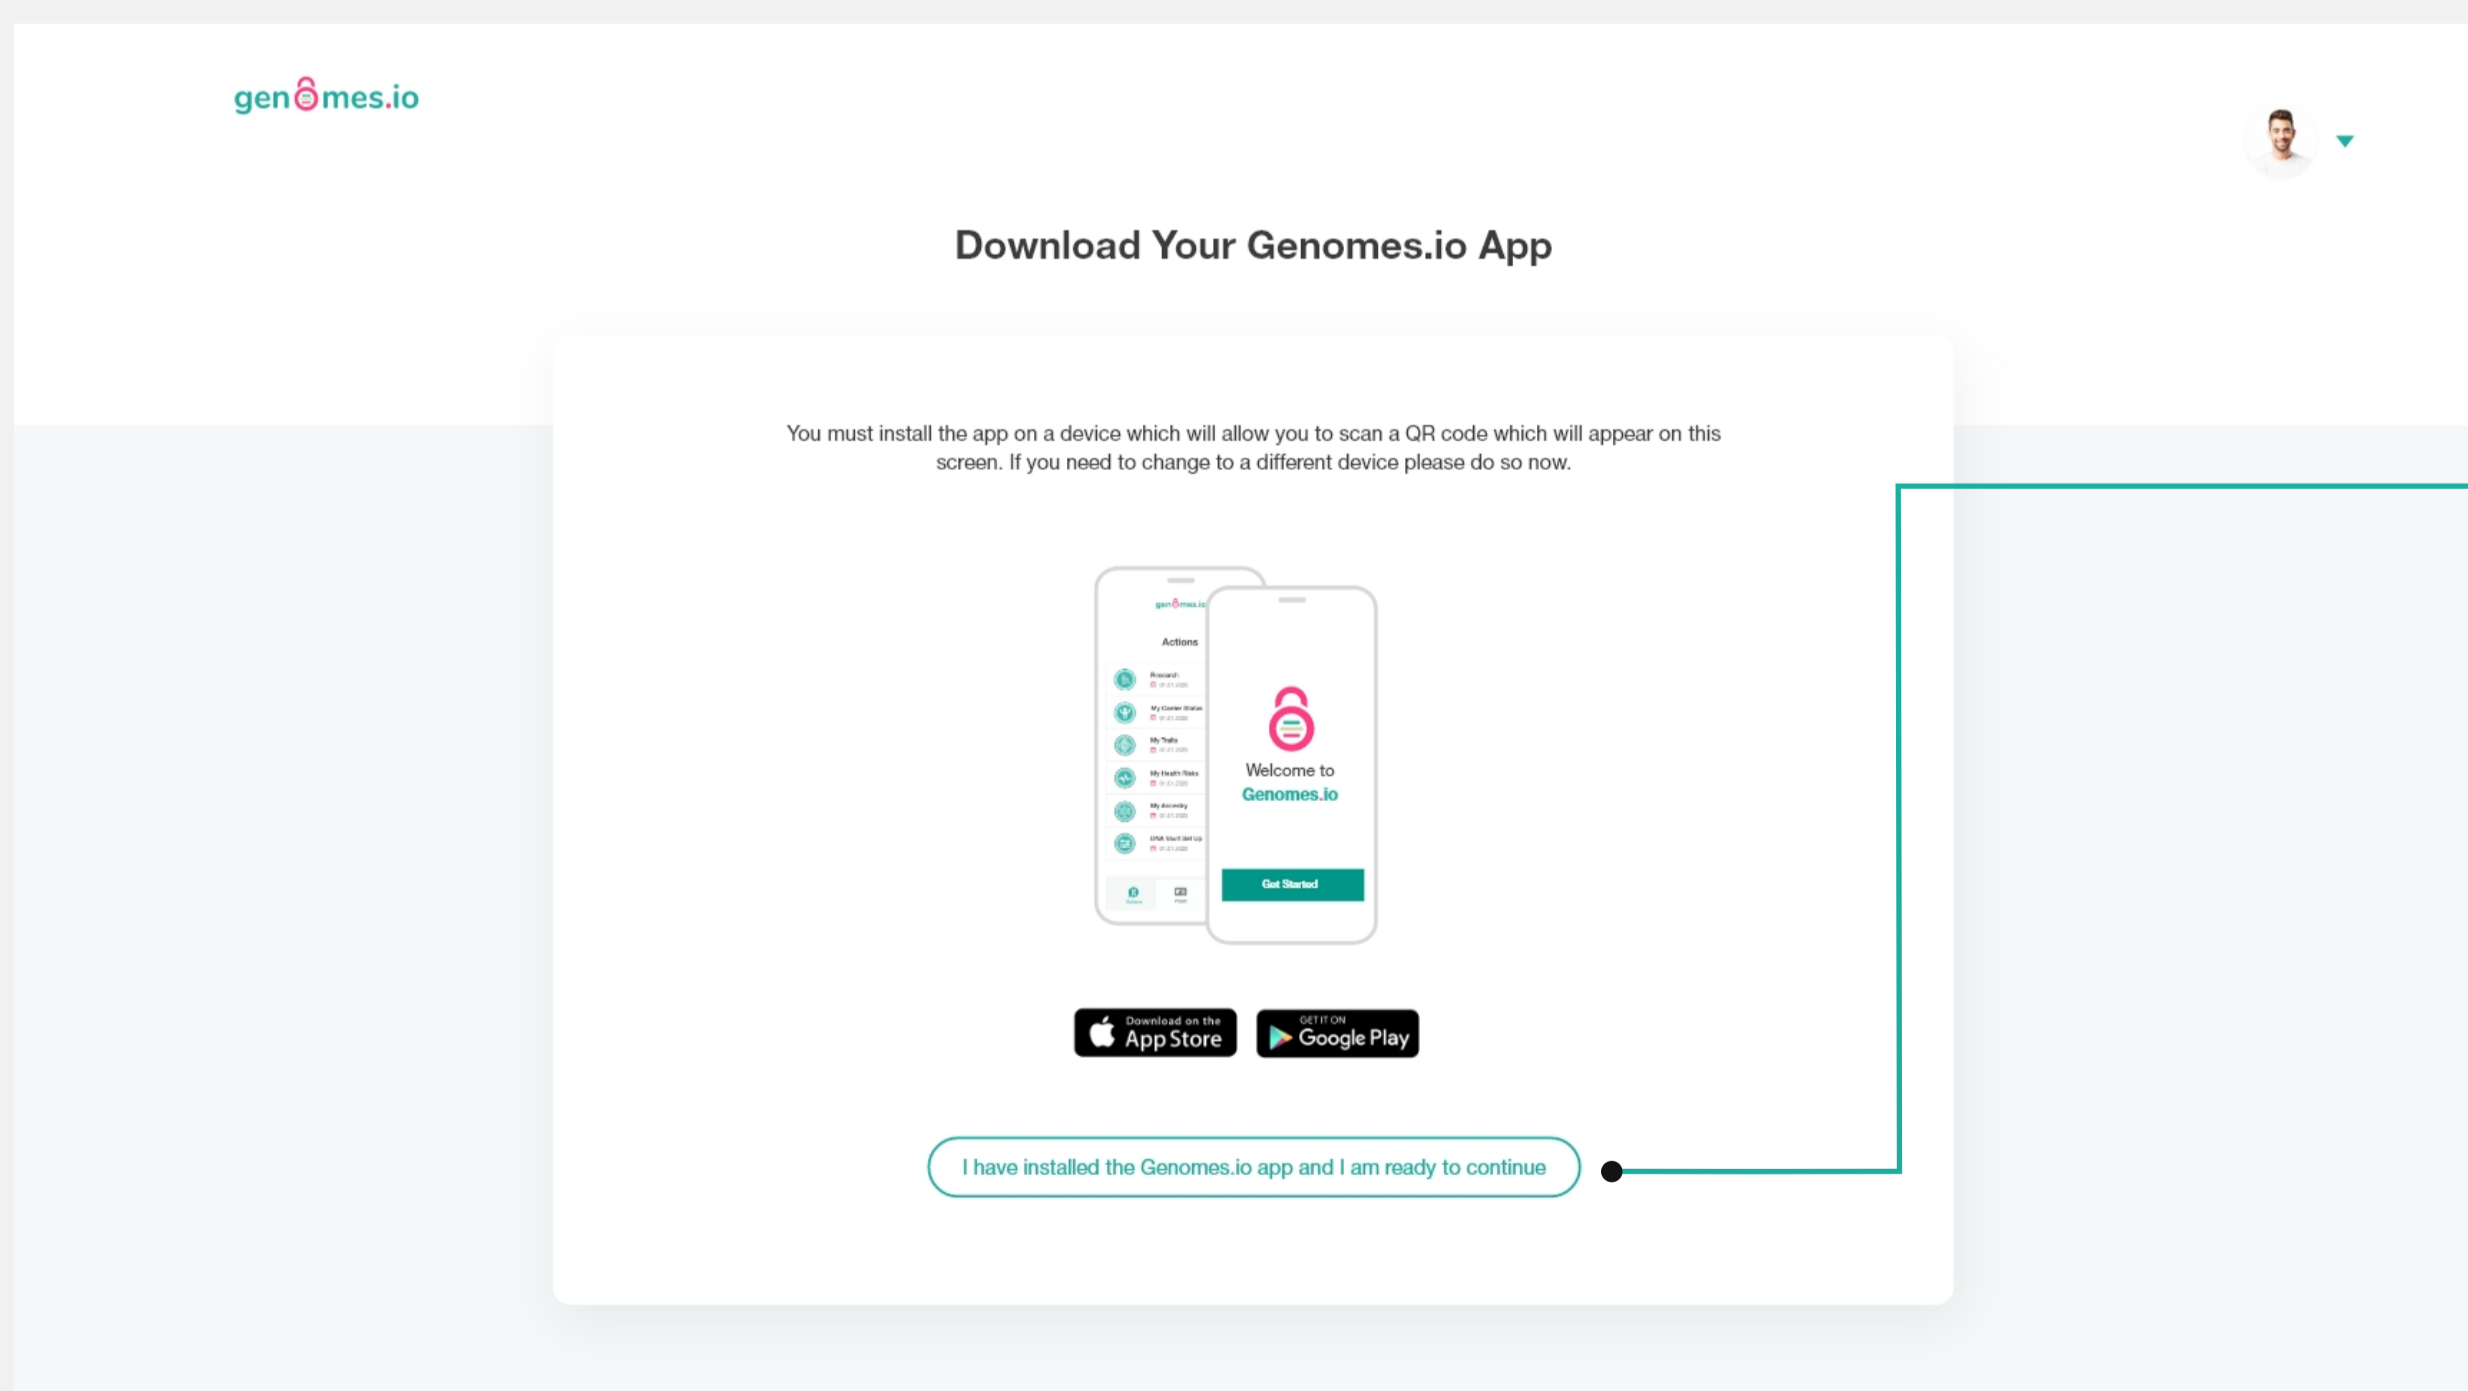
genomes.io

Download Your Genomes.io App

You must install the app on a device which will allow you to scan a QR code which will appear on this screen. If you need to change to a different device please do so now.

genomes.io

Actions

Research

My Carrier Status

My Traits

My Health Risks

My Ancestry

DNA Vault Set Up

Welcome to
Genomes.io

Get Started

Download on the App Store

GET IT ON Google Play

I have installed the Genomes.io app and I am ready to continue